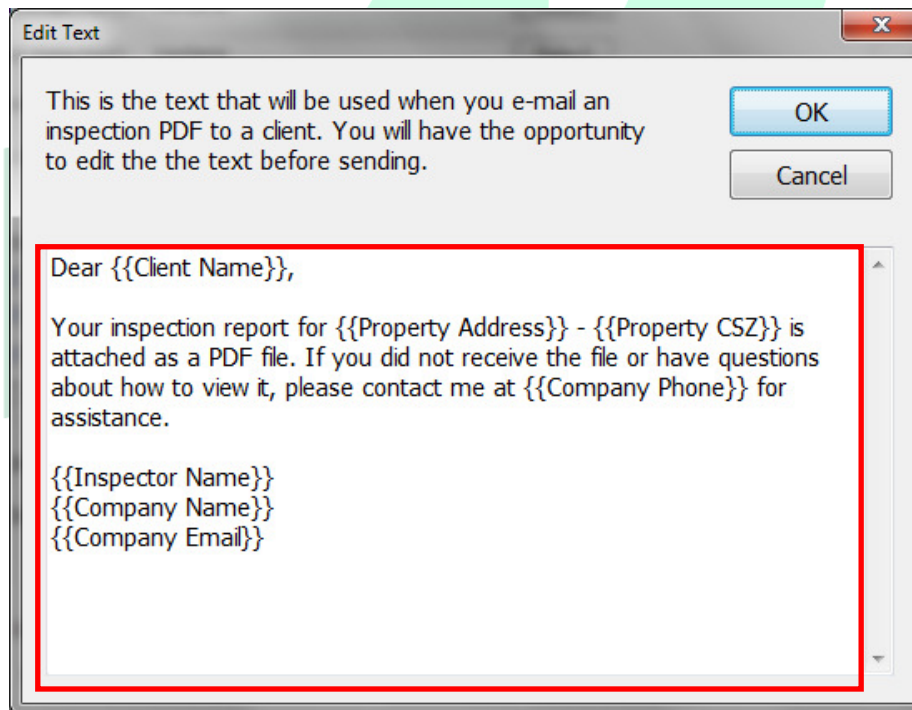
Edit Text

This is the text that will be used when you e-mail an inspection PDF to a client. You will have the opportunity to edit the the text before sending.

OK

Cancel

Dear {{Client Name}},

Your inspection report for {{Property Address}} - {{Property CSZ}} is attached as a PDF file. If you did not receive the file or have questions about how to view it, please contact me at {{Company Phone}} for assistance.

{{Inspector Name}}
{{Company Name}}
{{Company Email}}